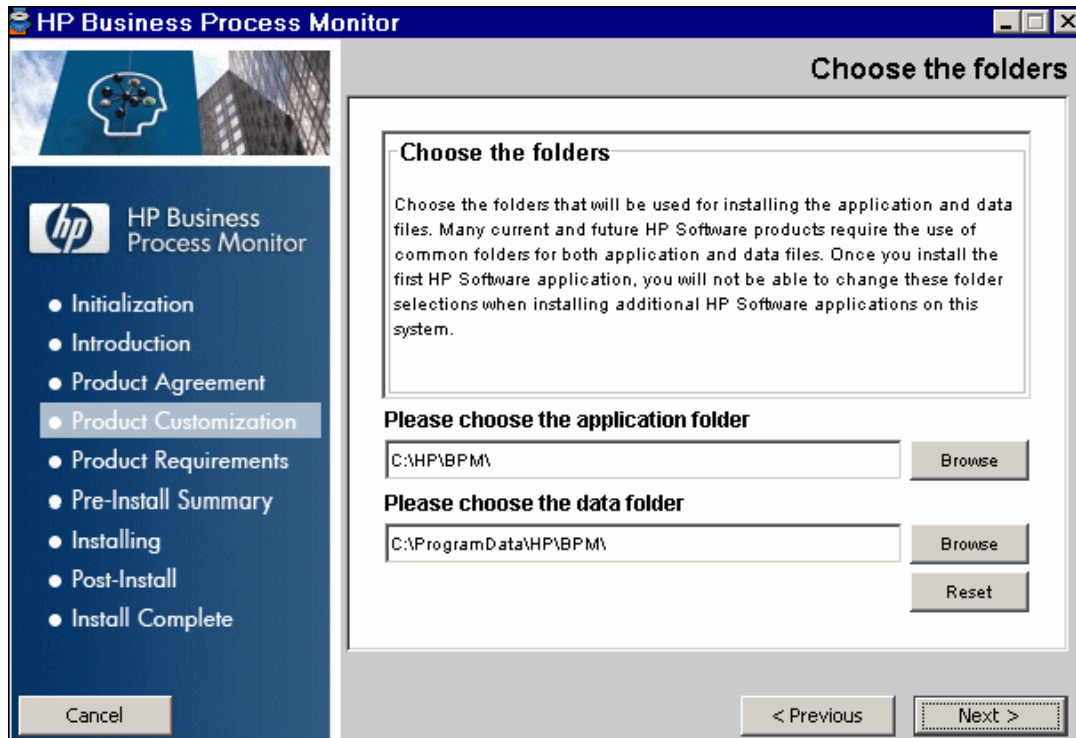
HP Business Process Monitor

Choose the folders

hp HP Business Process Monitor

• Initialization
• Introduction
• Product Agreement
• Product Customization
• Product Requirements
• Pre-Install Summary
• Installing
• Post-Install
• Install Complete

Choose the folders

Choose the folders that will be used for installing the application and data files. Many current and future HP Software products require the use of common folders for both application and data files. Once you install the first HP Software application, you will not be able to change these folder selections when installing additional HP Software applications on this system.

Please choose the application folder

C:\HP\BPM\

Browse

Please choose the data folder

C:\ProgramData\HP\BPM\

Browse

Reset

Cancel

< Previous

Next >